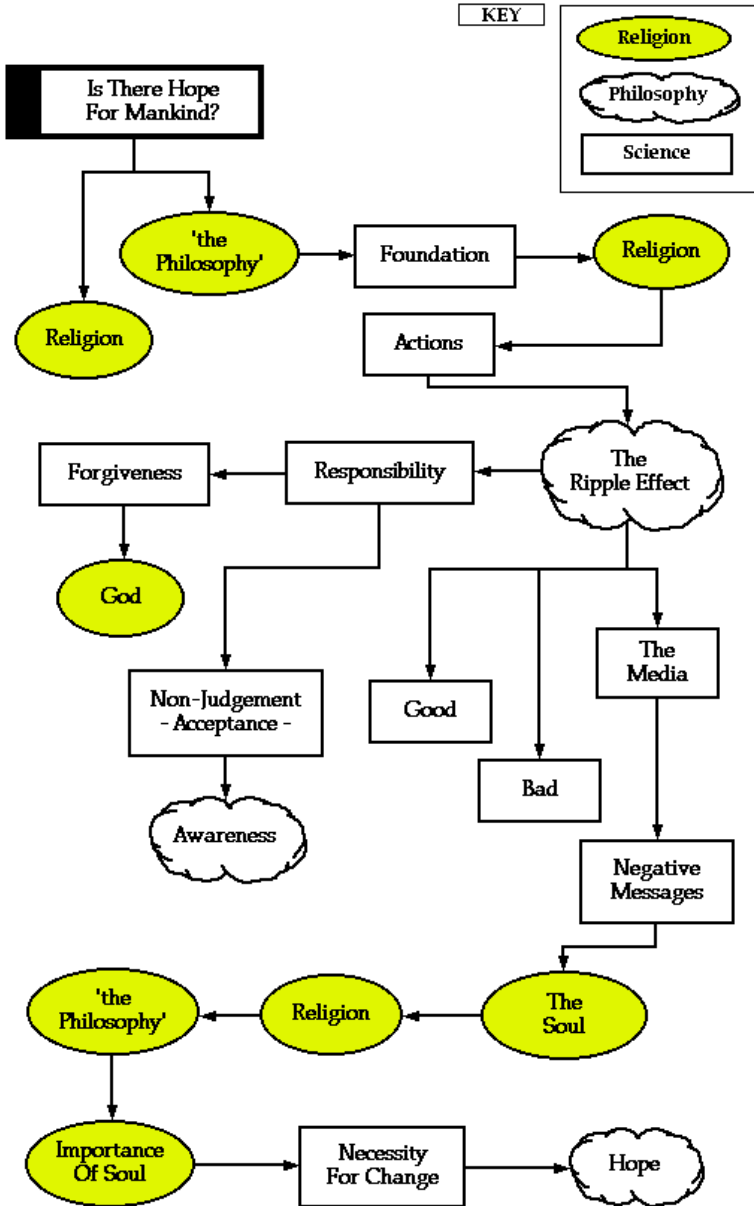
KEY

Religion

Philosophy

Science

Is There Hope For Mankind?

'the Philosophy'

Foundation

Religion

Religion

Actions

The Ripple Effect

Responsibility

Forgiveness

God

Non-Judgement - Acceptance -

Awareness

Good

Bad

The Media

Negative Messages

The Soul

Religion

'the Philosophy'

Importance Of Soul

Necessity For Change

Hope